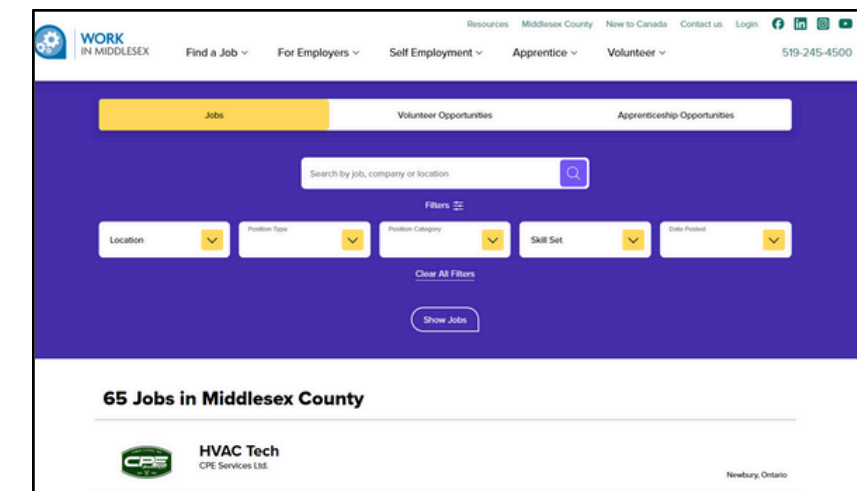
WORK IN MIDDLESEX

Resources Middlesex County New to Canada Contact us Login

Find a Job For Employers Self Employment Apprentice Volunteer 519-245-4500

Jobs Volunteer Opportunities Apprenticeship Opportunities

Search by job, company or location

Filters

Location

Position Type

Position Category

Skill Set

Date Posted

Clear All Filters

Show Jobs

65 Jobs in Middlesex County

CPE

HVAC Tech
CPE Services Ltd.

Newbury, Ontario